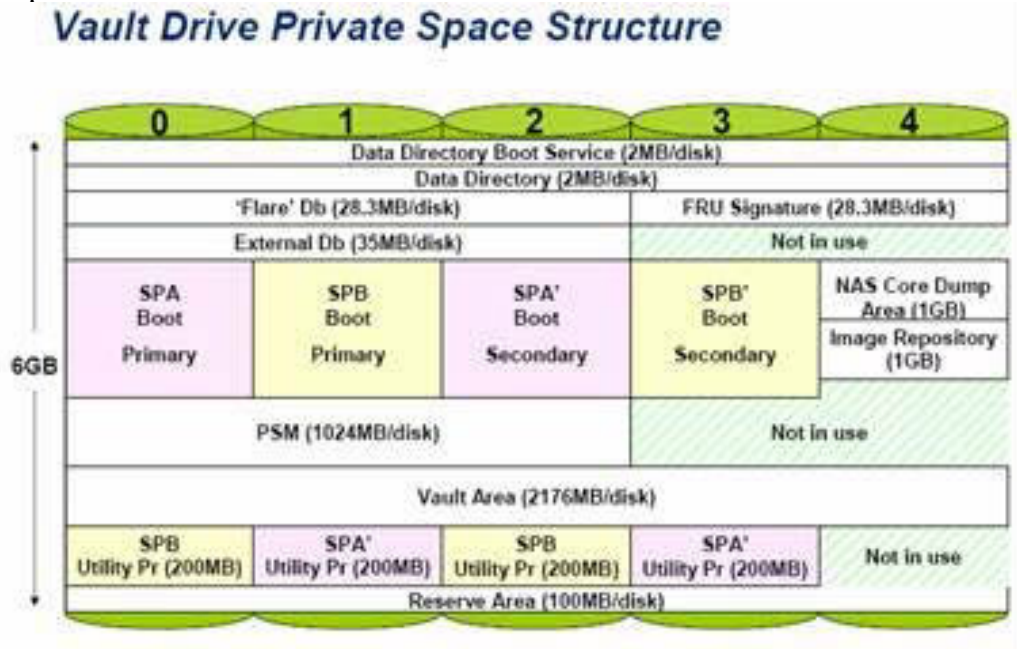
Vault Drive Private Space Structure

| 0 | 1 | 2 | 3 | 4 |
|---|---|---|---|---|
| Data Directory Boot Service (2MB/disk) | | | | |
| Data Directory (2MB/disk) | | | | |
| 'Flare' Db (28.3MB/disk) | | | FRU Signature (28.3MB/disk) | |
| External Db (35MB/disk) | | | Not in use | |
| SPA Boot Primary | SPB Boot Primary | SPA' Boot Secondary | SPB' Boot Secondary | NAS Core Dump Area (1GB) / Image Repository (1GB) |
| PSM (1024MB/disk) | | | Not in use | |
| Vault Area (2176MB/disk) | | | | |
| SPB Utility Pr (200MB) | SPA' Utility Pr (200MB) | SPB Utility Pr (200MB) | SPA' Utility Pr (200MB) | Not in use |
| Reserve Area (100MB/disk) | | | | |

6GB